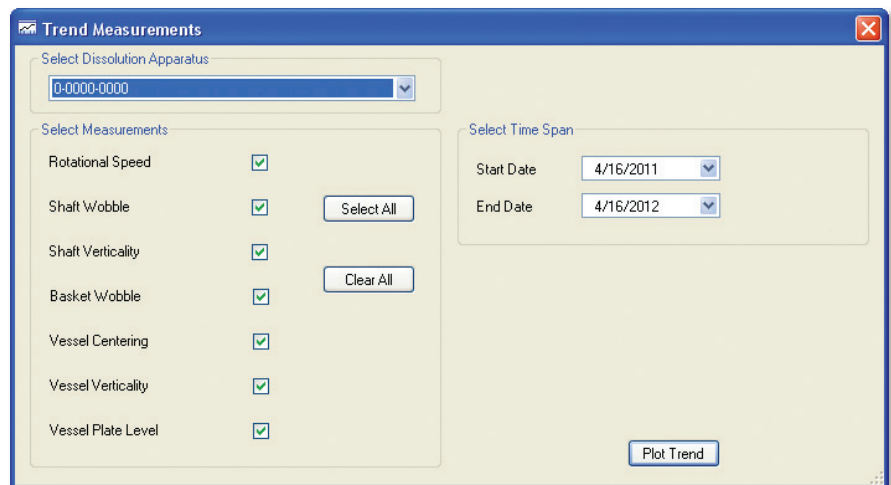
Trend Measurements

Select Dissolution Apparatus

0-0000-0000

Select Measurements

Rotational Speed

Shaft Wobble

Shaft Verticality

Basket Wobble

Vessel Centering

Vessel Verticality

Vessel Plate Level

Select All

Clear All

Select Time Span

Start Date 4/16/2011

End Date 4/16/2012

Plot Trend